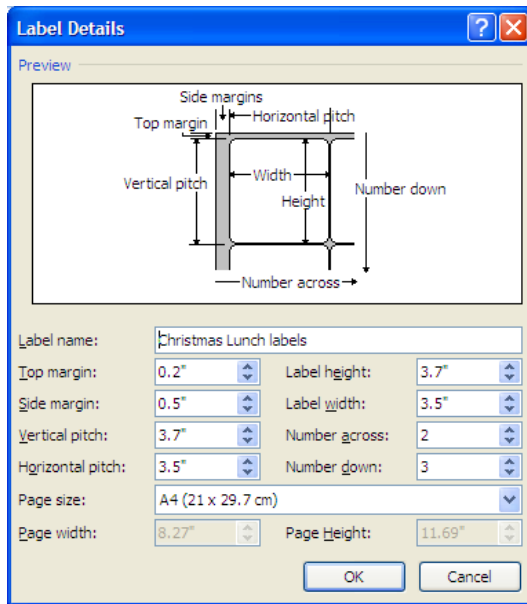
Label Details

Preview

Side margins
Top margin
Horizontal pitch
Vertical pitch
Width
Height
Number down
Number across

Label name: Christmas Lunch labels
Top margin: 0.2"
Label height: 3.7"
Side margin: 0.5"
Label width: 3.5"
Vertical pitch: 3.7"
Number across: 2
Horizontal pitch: 3.5"
Number down: 3
Page size: A4 (21 x 29.7 cm)
Page width: 8.27"
Page Height: 11.69"

OK
Cancel